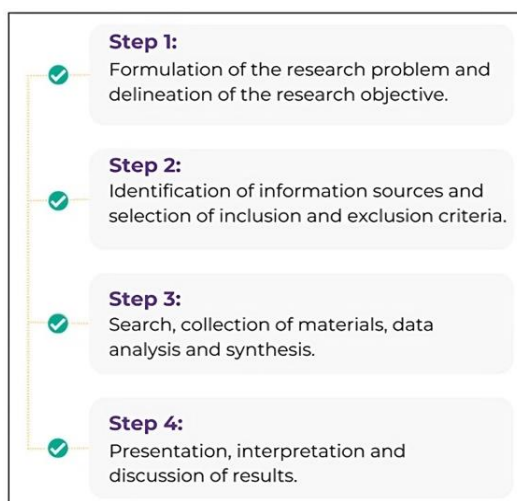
Step 1:
Formulation of the research problem and delineation of the research objective.

Step 2:
Identification of information sources and selection of inclusion and exclusion criteria.

Step 3:
Search, collection of materials, data analysis and synthesis.

Step 4:
Presentation, interpretation and discussion of results.